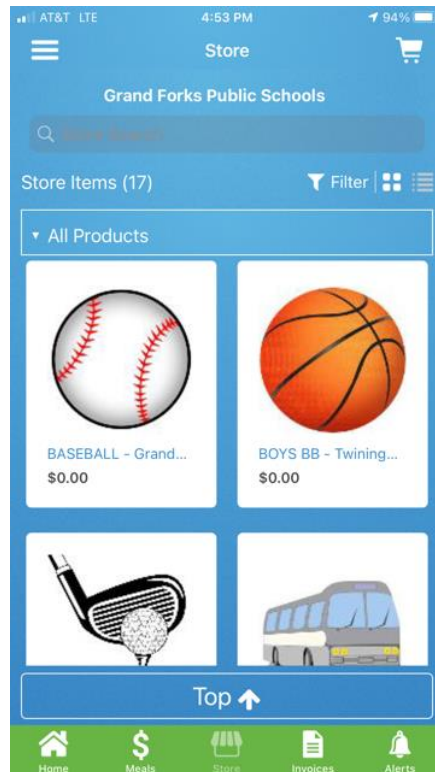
AT&T LTE 4:53 PM 94%

Store

Grand Forks Public Schools

Store Search

Store Items (17) Filter

All Products

BASEBALL - Grand...
$0.00

BOYS BB - Twining...
$0.00

Top

Home Meals Store Invoices Alerts